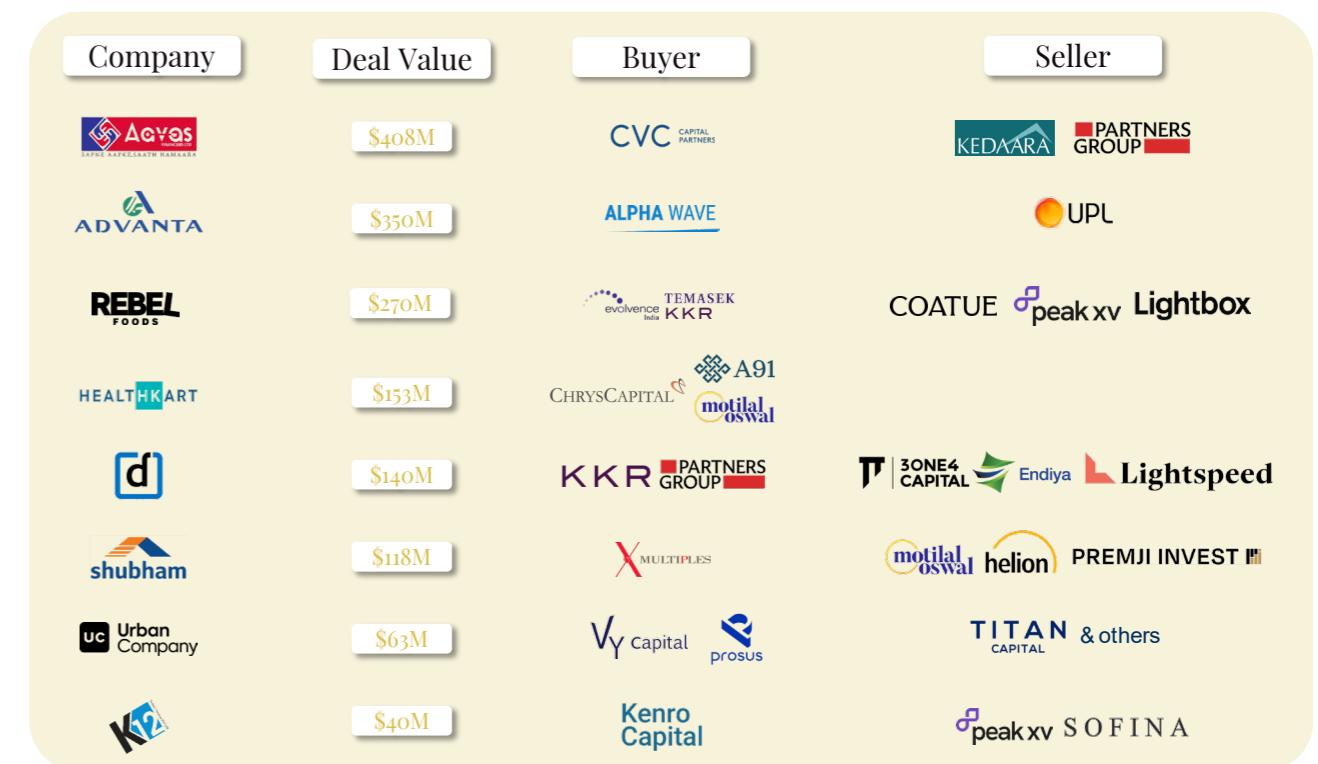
| Company | Deal Value | Buyer | Seller |
|---|---|---|---|
| Aavas SAPNE AAPKE, SAATH HAMAARA | \$408M | CVC CAPITAL PARTNERS | KEDAARA PARTNERS GROUP |
| ADVANTA | \$350M | ALPHA WAVE | UPL |
| REBEL FOODS | \$270M | evolvence India TEMASEK KKR | COATUE peak xv Lightbox |
| HEALTHKART | \$153M | CHRYSCAPITAL A91 motilal oswal | |
| d | \$140M | KKR PARTNERS GROUP | 3ONE4 CAPITAL Endiya Lightspeed |
| shubham | \$118M | MULTIPLES | motilal oswal helion PREMJI INVEST |
| UC Urban Company | \$63M | VY Capital prosus | TITAN CAPITAL & others |
| K12 | \$40M | Kenro Capital | peak xv SOFINA |